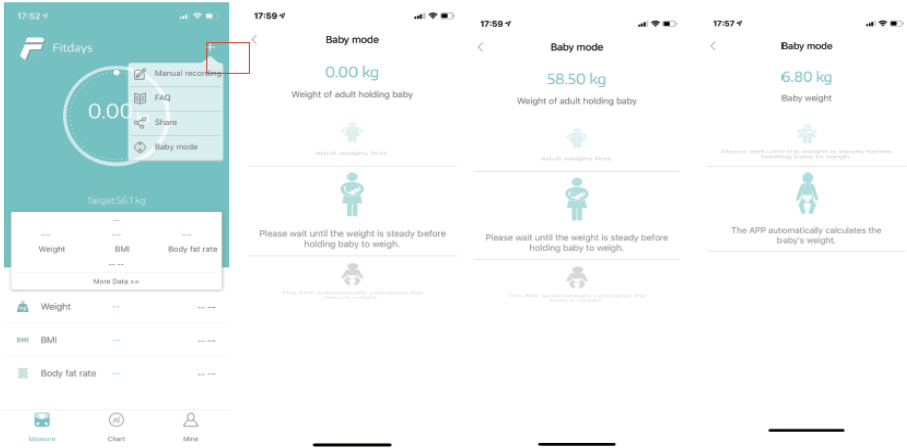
17:52

Fitdays

+

Manual recording

FAQ

Share

Baby mode

0.00

Target:56.1 kg

--

Weight

--

BMI

--

Body fat rate

-- --

More Data >>

Weight -- -- --

BMI BMI -- -- --

Body fat rate -- -- --

Measure

Chart

Mine

17:59

Baby mode

0.00 kg

Weight of adult holding baby

Adult weighs first.

Please wait until the weight is steady before holding baby to weigh.

The APP automatically calculates the baby's weight.

17:59

Baby mode

58.50 kg

Weight of adult holding baby

Adult weighs first.

Please wait until the weight is steady before holding baby to weigh.

The APP automatically calculates the baby's weight.

17:57

Baby mode

6.80 kg

Baby weight

Please wait until the weight is steady before holding baby to weigh.

The APP automatically calculates the baby's weight.